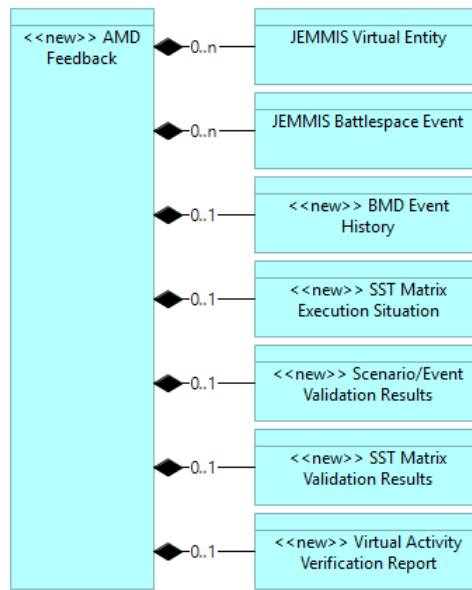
<<new>> AMD Feedback

0..n

JEMMIS Virtual Entity

0..n

JEMMIS Battlespace Event

0..1

<<new>> BMD Event History

0..1

<<new>> SST Matrix Execution Situation

0..1

<<new>> Scenario/Event Validation Results

0..1

<<new>> SST Matrix Validation Results

0..1

<<new>> Virtual Activity Verification Report